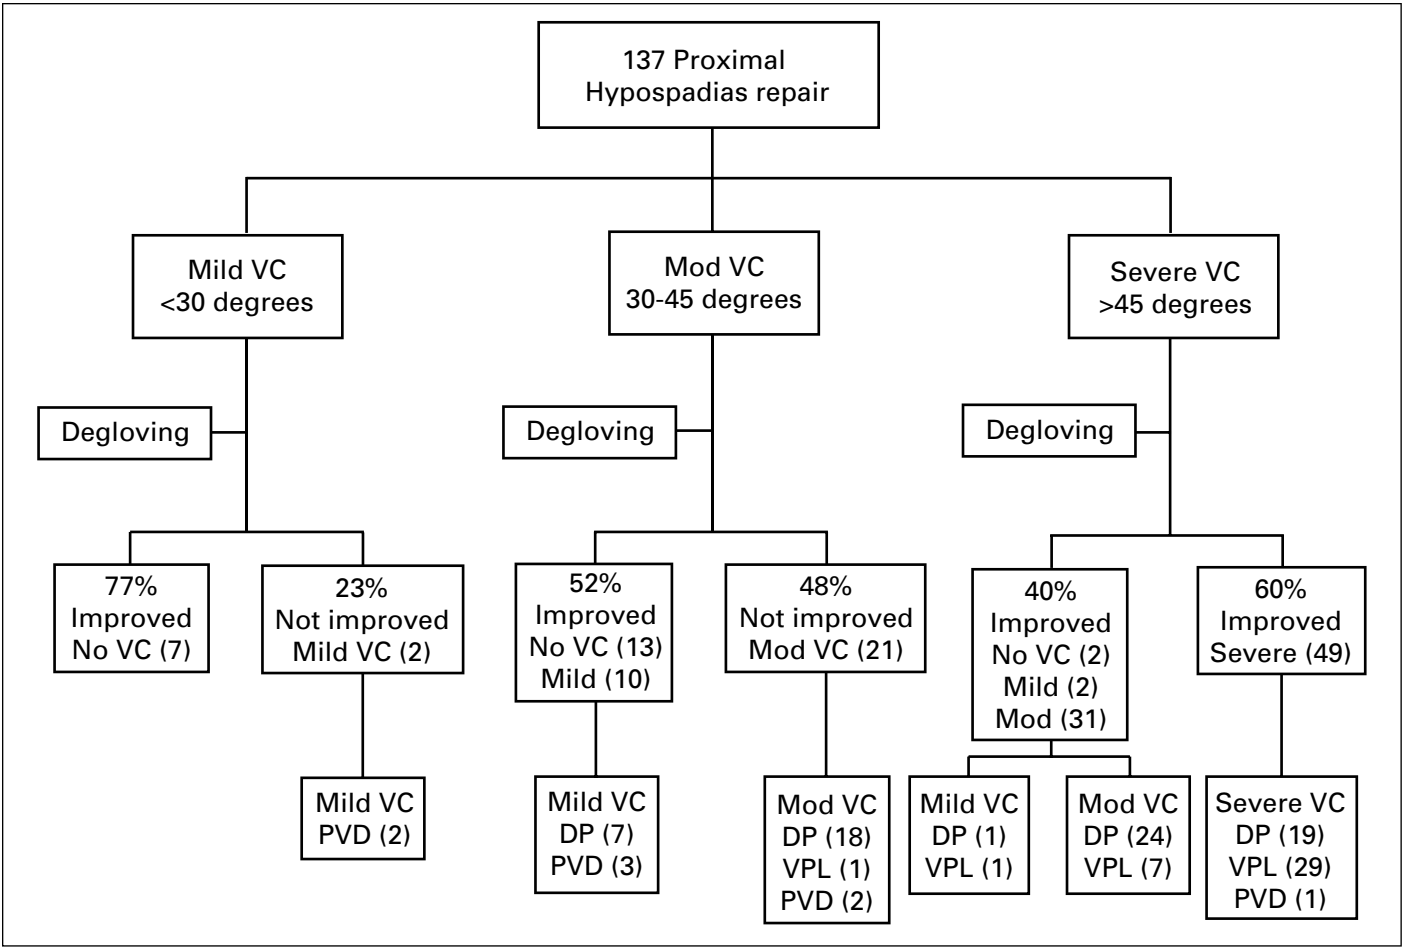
137 Proximal
Hypospadias repair

Mild VC
<30 degrees

Mod VC
30-45 degrees

Severe VC
>45 degrees

Degloving

Degloving

Degloving

77%
Improved
No VC (7)

23%
Not improved
Mild VC (2)

52%
Improved
No VC (13)
Mild (10)

48%
Not improved
Mod VC (21)

40%
Improved
No VC (2)
Mild (2)
Mod (31)

60%
Improved
Severe (49)

Mild VC
PVD (2)

Mild VC
DP (7)
PVD (3)

Mod VC
DP (18)
VPL (1)
PVD (2)

Mild VC
DP (1)
VPL (1)

Mod VC
DP (24)
VPL (7)

Severe VC
DP (19)
VPL (29)
PVD (1)